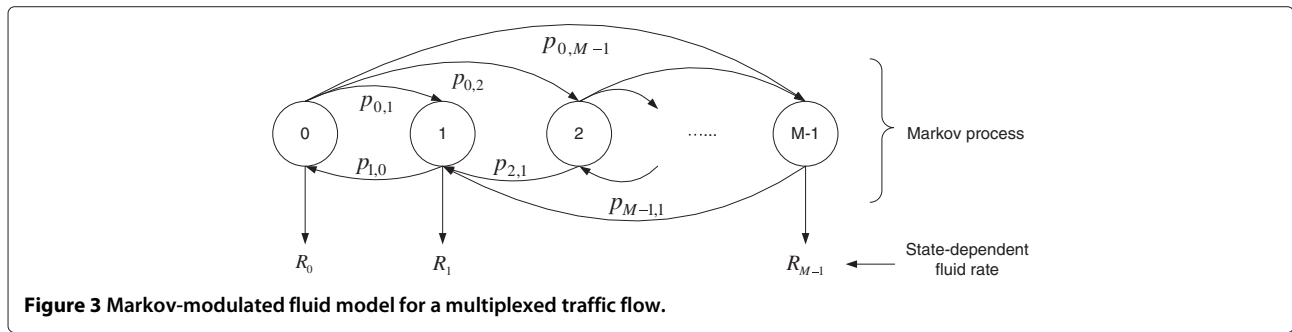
$p_{0,M-1}$

$p_{0,2}$

$p_{0,1}$

0

1

2

......

M-1

Markov process

$p_{1,0}$

$p_{2,1}$

$p_{M-1,1}$

$R_0$

$R_1$

$R_{M-1}$

State-dependent fluid rate

**Figure 3** Markov-modulated fluid model for a multiplexed traffic flow.